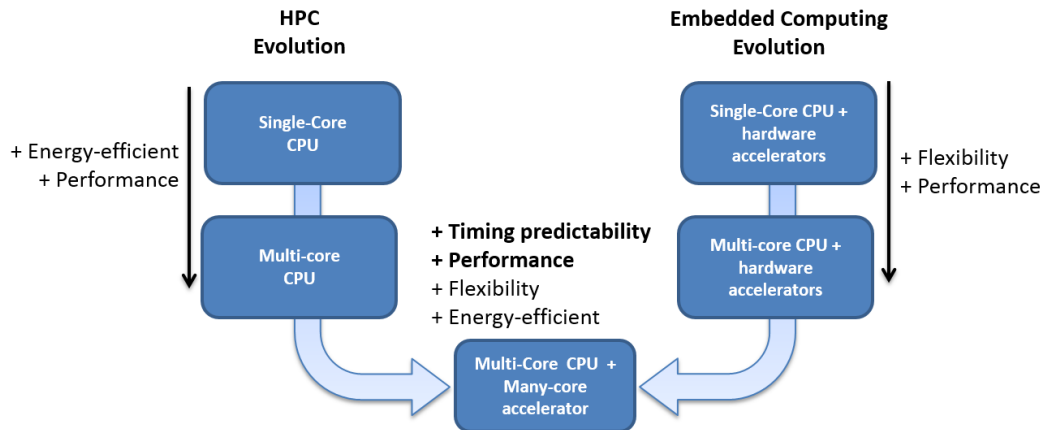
HPC
Evolution

Embedded Computing
Evolution

+ Energy-efficient
+ Performance

Single-Core
CPU

Multi-core
CPU

Single-Core CPU + hardware accelerators

Multi-core CPU + hardware accelerators

+ Flexibility
+ Performance

+ Timing predictability
+ Performance
+ Flexibility
+ Energy-efficient

Multi-Core CPU + Many-core accelerator